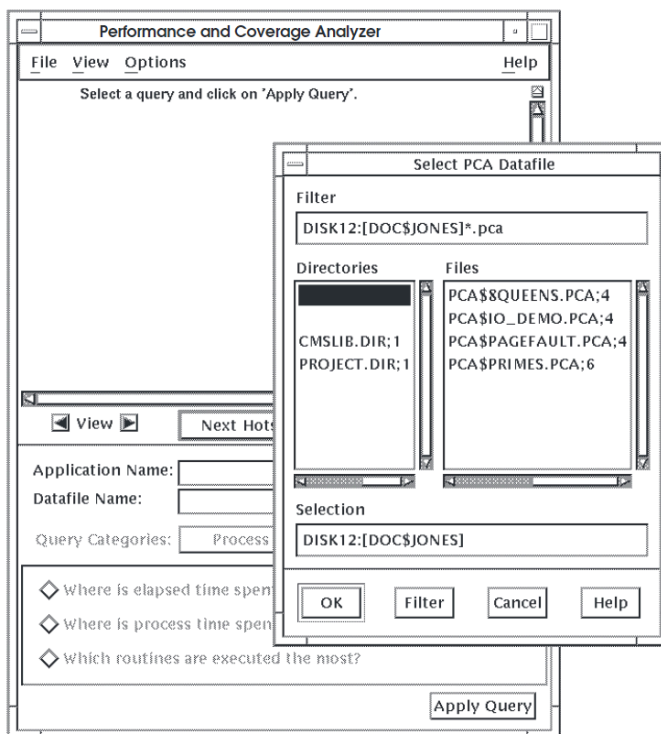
Performance and Coverage Analyzer

File View Options Help

Select a query and click on "Apply Query".

View

Next Hots

Application Name:

Datafile Name:

Query Categories: Process

Where is elapsed time spen

Where is process time spen

Which routines are executed the most?

Apply Query

Select PCA Datafile

Filter

DISK12:[DOC$JONES]*.pca

Directories

CMSLIB.DIR;1
PROJECT.DIR;1

Files

PCA$8QUEENS.PCA;4
PCA$IO_DEMO.PCA;4
PCA$PAGEFAULT.PCA;4
PCA$PRIMES.PCA;6

Selection

DISK12:[DOC$JONES]

OK Filter Cancel Help